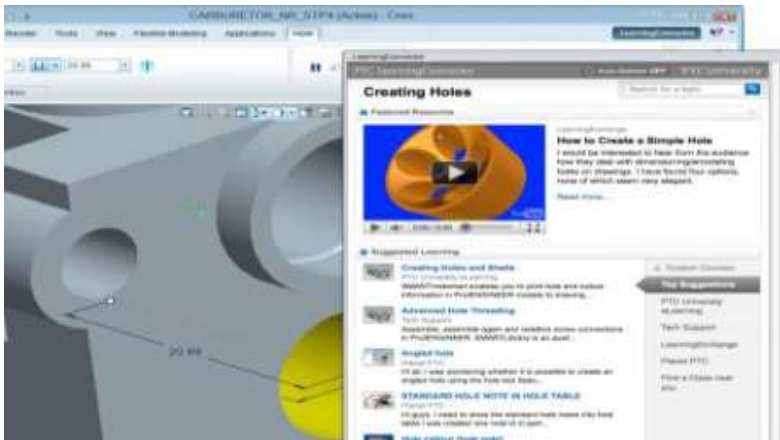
CARBURETOR_NR_STP4 (Active) - Creo

Render Tools View Flexible Modeling Applications Hole

LearningConnector

20.99

LearningConnector

PTC LearningConnector

Auto-Refresh OFF PTC University

Creating Holes

Search for a topic

Featured Resource

LearningExchange

How to Create a Simple Hole

I would be interested to hear from the audience how they deal with dimensioning/annotating holes on drawings. I have found four options, none of which seem very elegant.

Read more...

Suggested Learning

Creating Holes and Shafts

PTC University eLearning

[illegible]

Advanced Hole Threading

Tech Support

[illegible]

Angled hole

Planet PTC

I'll do I was wondering whether it is possible to create an angled hole using the hole tool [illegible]

STANDARD HOLE NOTE IN HOLE TABLE

Planet PTC

Hi guys, I need to show the standard hole notes into hole table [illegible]

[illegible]

Custom Courses

Top Suggestions

PTC University eLearning

Tech Support

LearningExchange

Planet PTC

Find a Class near you

20.99